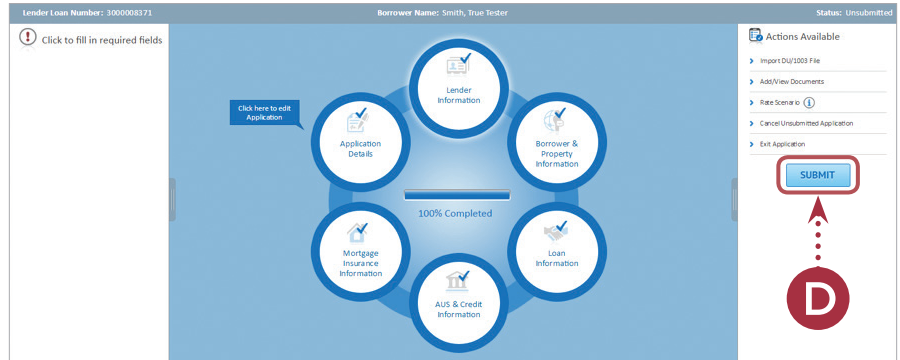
Lender Loan Number: 3000008371
Borrower Name: Smith, True Tester
Status: Unsubmitted

Click to fill in required fields

Click here to edit Application

Lender Information

Application Details

Borrower & Property Information

100% Completed

Mortgage Insurance Information

Loan Information

AUS & Credit Information

Actions Available

Import DU/1003 File

Add/View Documents

Rate Scenario

Cancel Unsubmitted Application

Exit Application

SUBMIT

D